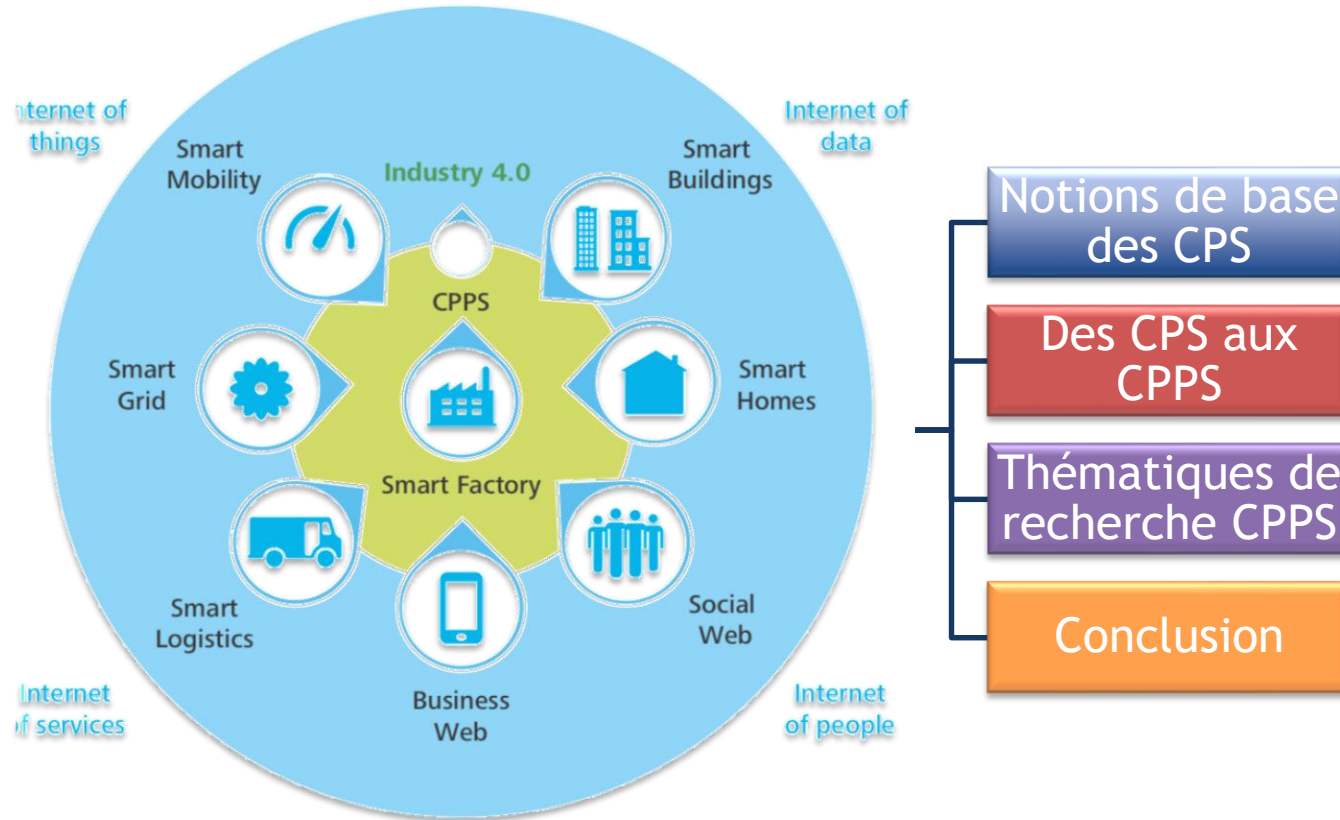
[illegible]ternet of things

Internet of data

Smart Mobility

Industry 4.0

Smart Buildings

CPPS

Smart Grid

Smart Homes

Smart Factory

Smart Logistics

Social Web

Business Web

Internet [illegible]f services

Internet of people

Notions de base des CPS

Des CPS aux CPPS

Thématiques de recherche CPPS

Conclusion